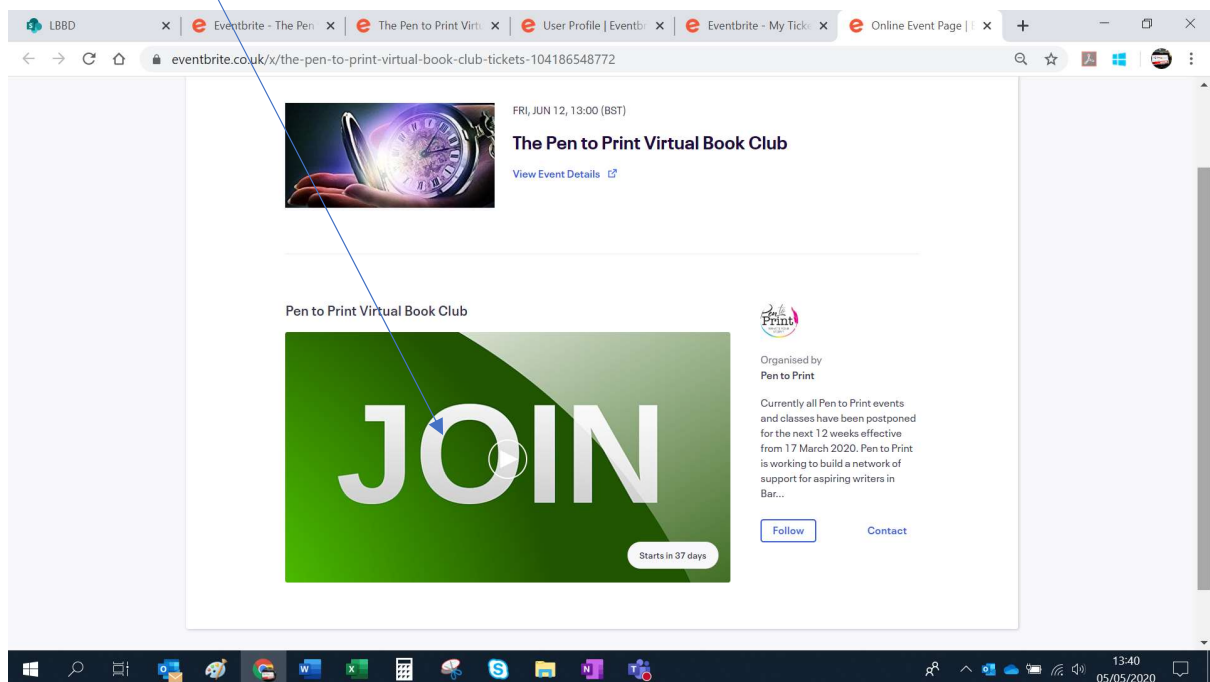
LBBD

Eventbrite - The Pen

The Pen to Print Virtu

User Profile | Eventbr

Eventbrite - My Ticke

Online Event Page |

eventbrite.co.uk/x/the-pen-to-print-virtual-book-club-tickets-104186548772

FRI, JUN 12, 13:00 (BST)

The Pen to Print Virtual Book Club

View Event Details

Pen to Print Virtual Book Club

JOIN

Starts in 37 days

Pen to Print

Organised by

Pen to Print

Currently all Pen to Print events and classes have been postponed for the next 12 weeks effective from 17 March 2020. Pen to Print is working to build a network of support for aspiring writers in Bar...

Follow

Contact

13:40
05/05/2020